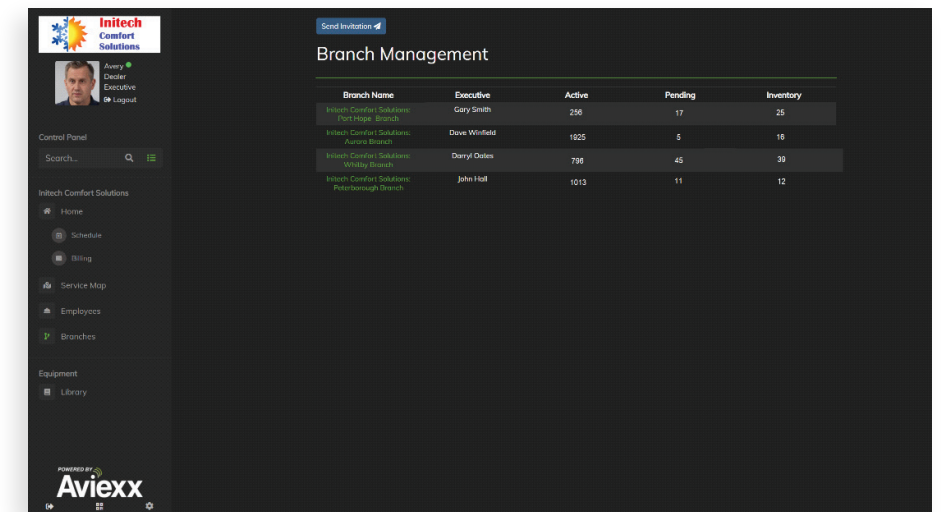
Initech Comfort Solutions

Avery
Dealer
Executive
Logout

Control Panel

Search...

Initech Comfort Solutions

Home

Schedule

Billing

Service Map

Employees

Branches

Equipment

Library

POWERED BY
Aviexx

Send Invitation

Branch Management

| Branch Name | Executive | Active | Pending | Inventory |
|---|---|---|---|---|
| Initech Comfort Solutions: Port Hope Branch | Gary Smith | 256 | 17 | 25 |
| Initech Comfort Solutions: Aurora Branch | Dave Winfield | 1925 | 5 | 16 |
| Initech Comfort Solutions: Whitby Branch | Darryl Oates | 796 | 45 | 39 |
| Initech Comfort Solutions: Peterborough Branch | John Hall | 1013 | 11 | 12 |